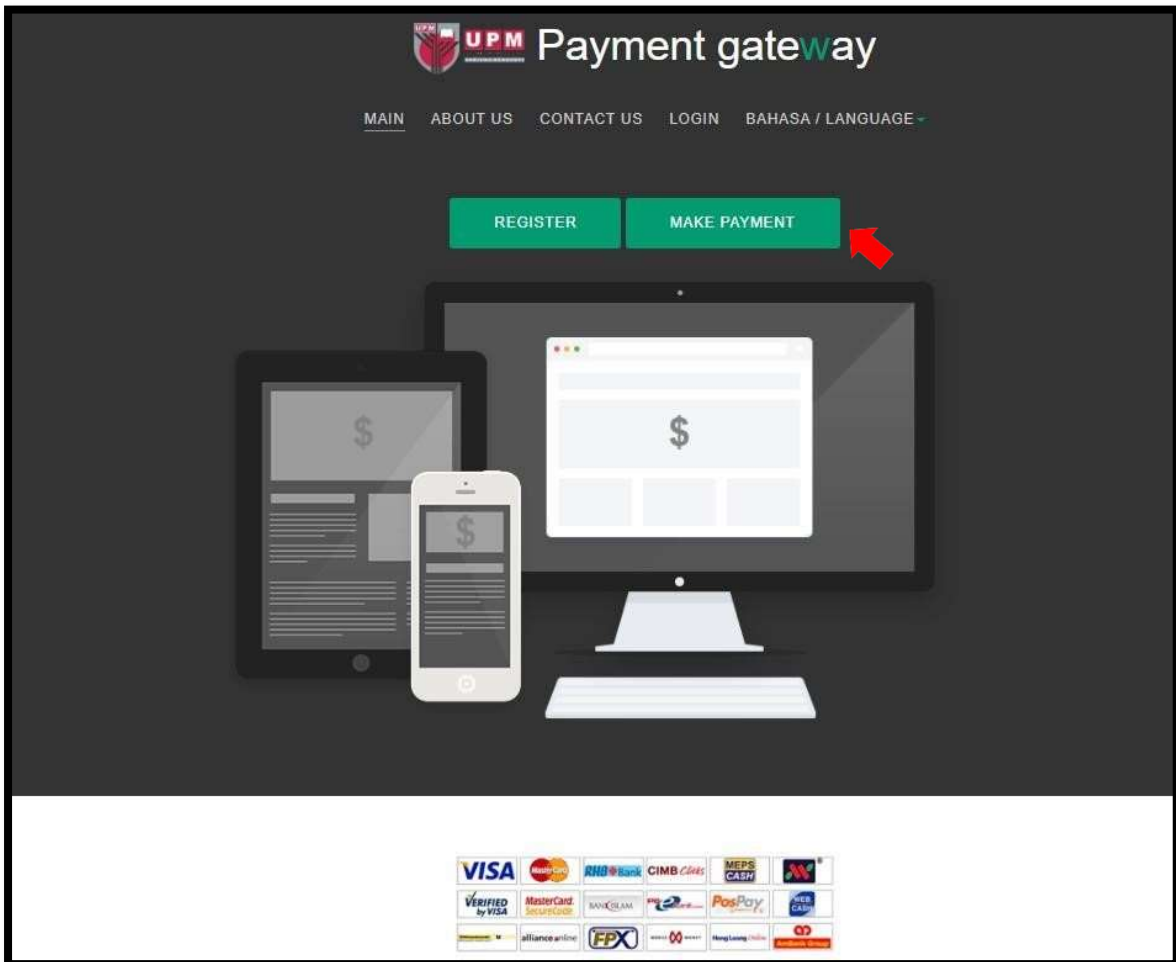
UPM Payment gateway

MAIN ABOUT US CONTACT US LOGIN BAHASA / LANGUAGE

REGISTER MAKE PAYMENT

$

$

$

VISA MasterCard RHB Bank CIMB Clicks MEPS CASH

VERIFIED by VISA MasterCard SecureCode BANK ISLAM PosPay WEB CASH

alliance online FPX Hong Leong Online AmBank Group